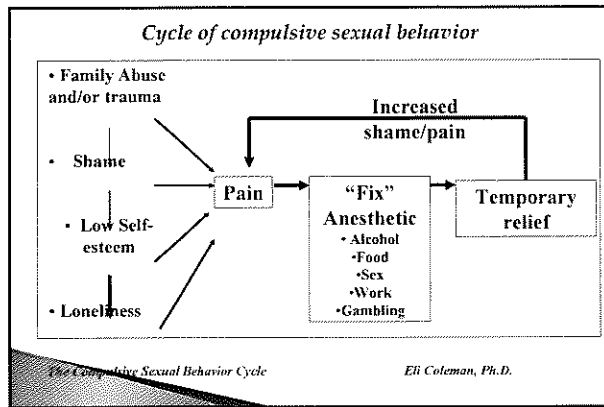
*Cycle of compulsive sexual behavior*

• Family Abuse and/or trauma

• Shame

• Low Self-esteem

• Loneliness

Increased shame/pain

Pain

"Fix" Anesthetic
• Alcohol
•Food
•Sex
•Work
•Gambling

Temporary relief

The Compulsive Sexual Behavior Cycle

Eli Coleman, Ph.D.